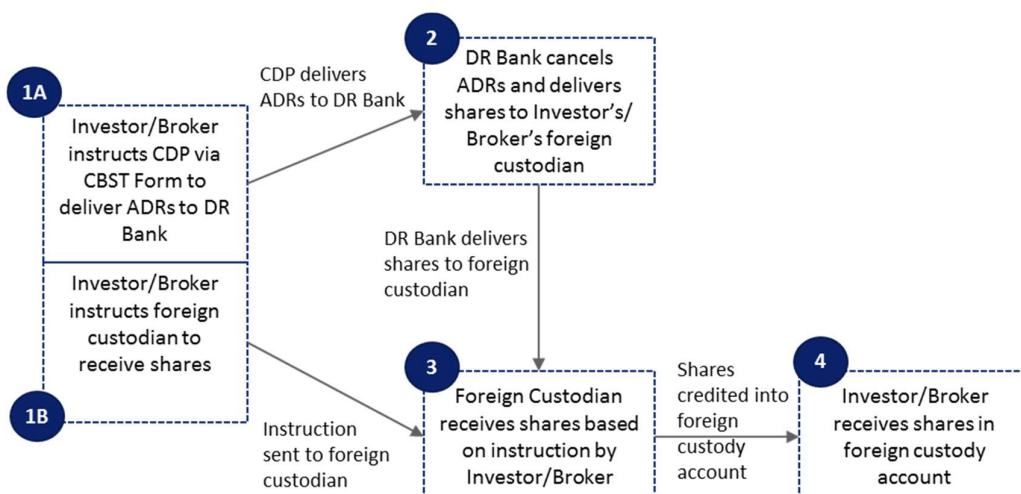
1A

Investor/Broker instructs CDP via CBST Form to deliver ADRs to DR Bank

Investor/Broker instructs foreign custodian to receive shares

1B

CDP delivers ADRs to DR Bank

2

DR Bank cancels ADRs and delivers shares to Investor's/ Broker's foreign custodian

DR Bank delivers shares to foreign custodian

Instruction sent to foreign custodian

3

Foreign Custodian receives shares based on instruction by Investor/Broker

Shares credited into foreign custody account

4

Investor/Broker receives shares in foreign custody account